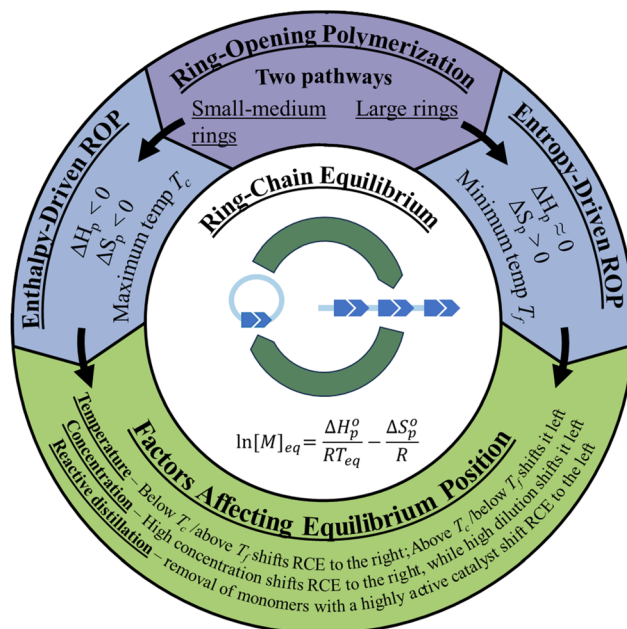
Ring-Opening Polymerization

Two pathways

Small-medium rings

Large rings

Enthalpy-Driven ROP

$\Delta H_p < 0$
$\Delta S_p < 0$
Maximum temp $T_c$

Entropy-Driven ROP

$\Delta H_p \approx 0$
$\Delta S_p > 0$
Minimum temp $T_f$

Ring-Chain Equilibrium

$\ln[M]_{eq} = \frac{\Delta H_p^o}{RT_{eq}} - \frac{\Delta S_p^o}{R}$

Factors Affecting Equilibrium Position

Temperature – Below $T_c$ /above $T_f$ shifts RCE to the right; Above $T_c$ /below $T_f$ shifts it left

Concentration – High concentration shifts RCE to the right, while high dilution shifts it left

Reactive distillation – removal of monomers with a highly active catalyst shift RCE to the left